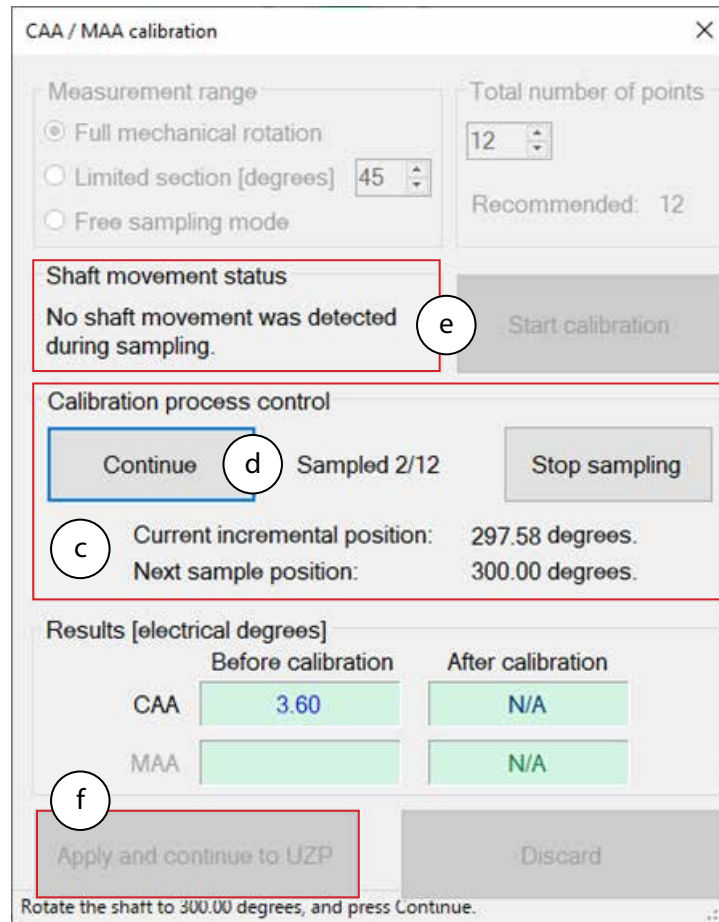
CAA / MAA calibration

×

Measurement range

Full mechanical rotation

Limited section [degrees] 45

Free sampling mode

Total number of points

12

Recommended: 12

Shaft movement status

No shaft movement was detected during sampling.

e

Start calibration

Calibration process control

Continue

d

Sampled 2/12

Stop sampling

c

Current incremental position: 297.58 degrees.

Next sample position: 300.00 degrees.

Results [electrical degrees]

| | Before calibration | After calibration |
|---|---|---|
| CAA | 3.60 | N/A |
| MAA | | N/A |

f

Apply and continue to UZP

Discard

Rotate the shaft to 300.00 degrees, and press Continue.